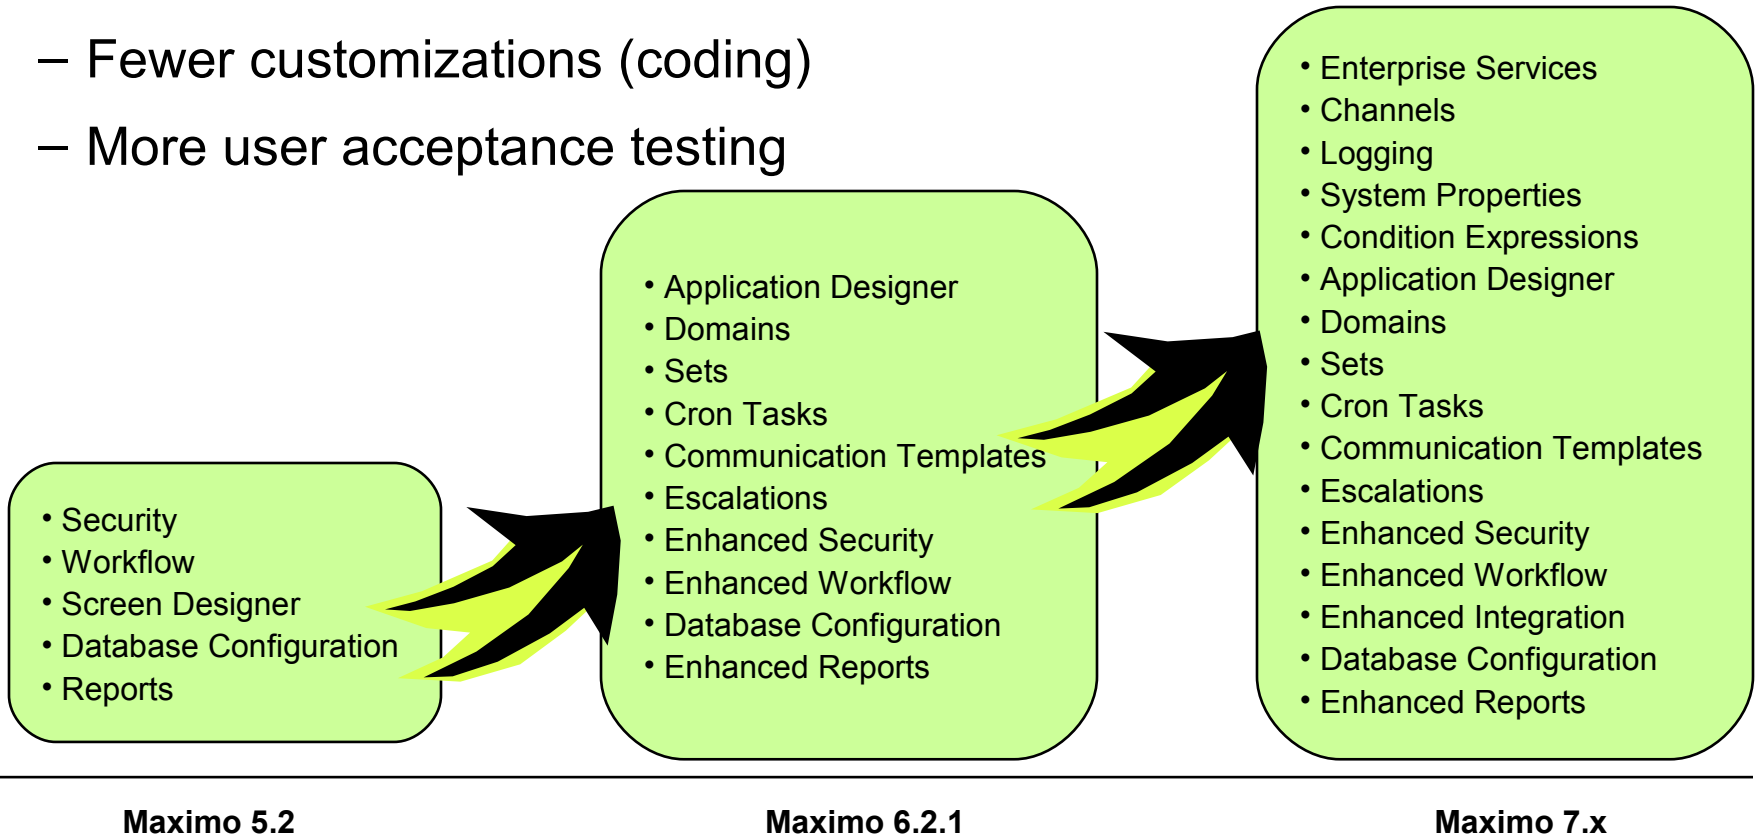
– Fewer customizations (coding)

– More user acceptance testing

• Security
• Workflow
• Screen Designer
• Database Configuration
• Reports

• Application Designer
• Domains
• Sets
• Cron Tasks
• Communication Templates
• Escalations
• Enhanced Security
• Enhanced Workflow
• Database Configuration
• Enhanced Reports

• Enterprise Services
• Channels
• Logging
• System Properties
• Condition Expressions
• Application Designer
• Domains
• Sets
• Cron Tasks
• Communication Templates
• Escalations
• Enhanced Security
• Enhanced Workflow
• Enhanced Integration
• Database Configuration
• Enhanced Reports

Maximo 5.2

Maximo 6.2.1

Maximo 7.x